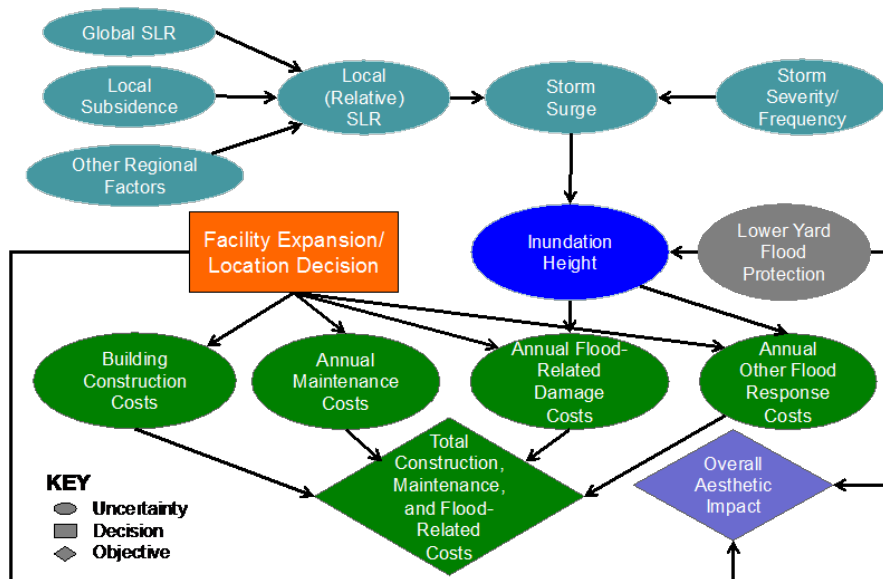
Global SLR

Local Subsidence

Other Regional Factors

Local (Relative) SLR

Storm Surge

Storm Severity/ Frequency

Facility Expansion/ Location Decision

Inundation Height

Lower Yard Flood Protection

Building Construction Costs

Annual Maintenance Costs

Annual Flood-Related Damage Costs

Annual Other Flood Response Costs

Total Construction, Maintenance, and Flood-Related Costs

Overall Aesthetic Impact

KEY
Uncertainty
Decision
Objective